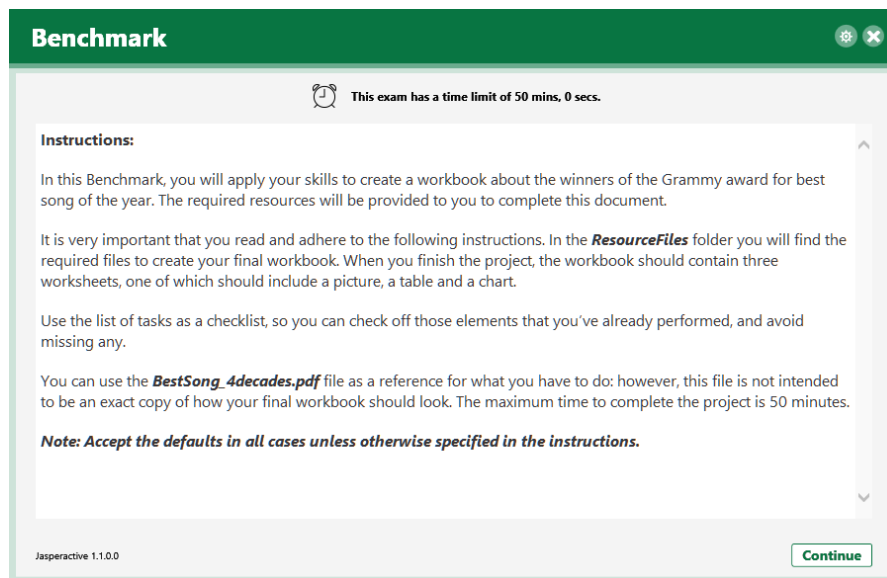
Benchmark

This exam has a time limit of 50 mins, 0 secs.

Instructions:

In this Benchmark, you will apply your skills to create a workbook about the winners of the Grammy award for best song of the year. The required resources will be provided to you to complete this document.

It is very important that you read and adhere to the following instructions. In the ***ResourceFiles*** folder you will find the required files to create your final workbook. When you finish the project, the workbook should contain three worksheets, one of which should include a picture, a table and a chart.

Use the list of tasks as a checklist, so you can check off those elements that you've already performed, and avoid missing any.

You can use the ***BestSong_4decades.pdf*** file as a reference for what you have to do: however, this file is not intended to be an exact copy of how your final workbook should look. The maximum time to complete the project is 50 minutes.

***Note: Accept the defaults in all cases unless otherwise specified in the instructions.***

Jasperactive 1.1.0.0

Continue